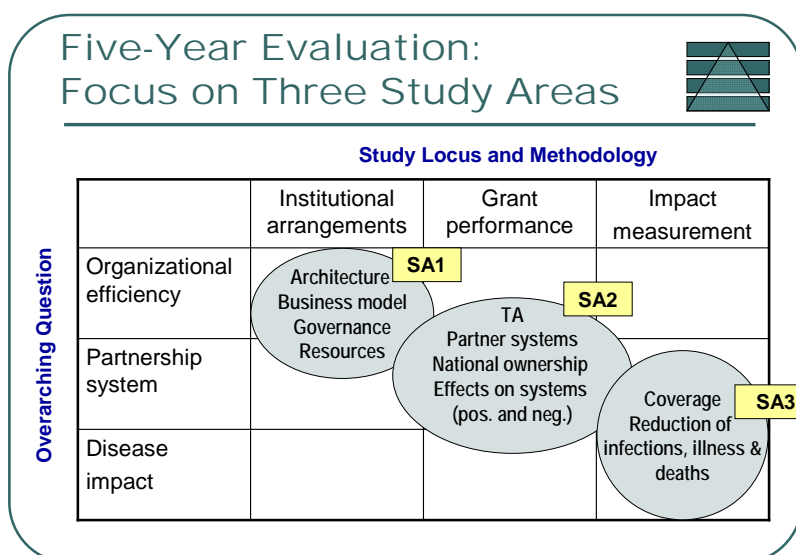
Five-Year Evaluation: Focus on Three Study Areas

Study Locus and Methodology

Overarching Question

| | Institutional arrangements | Grant performance | Impact measurement |
|---|---|---|---|
| Organizational efficiency | | | |
| Partnership system | | | |
| Disease impact | | | |

SA1
Architecture
Business model
Governance
Resources

SA2
TA
Partner systems
National ownership
Effects on systems
(pos. and neg.)

SA3
Coverage
Reduction of infections, illness & deaths